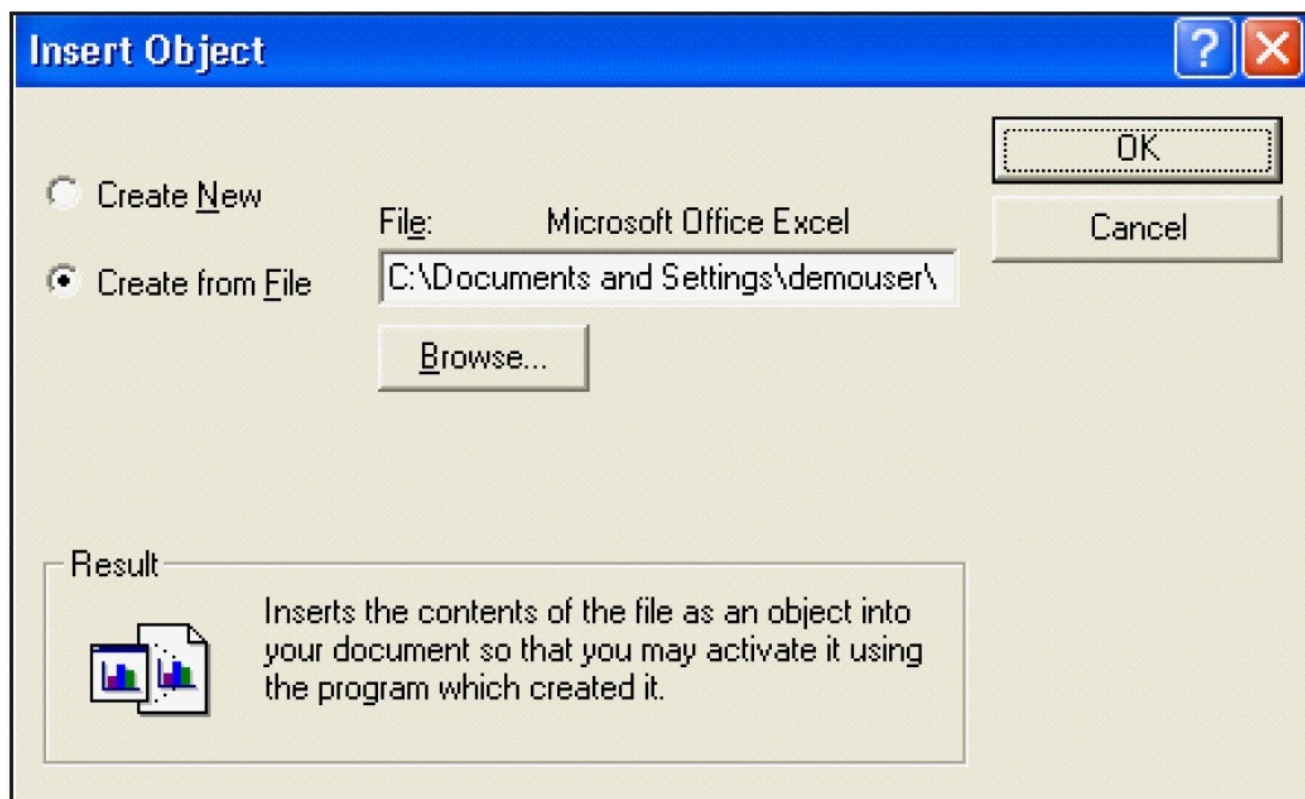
Insert Object

?

OK

Cancel

Create New

Create from File

File: Microsoft Office Excel

C:\Documents and Settings\demouser\

Browse...

Result

Inserts the contents of the file as an object into your document so that you may activate it using the program which created it.